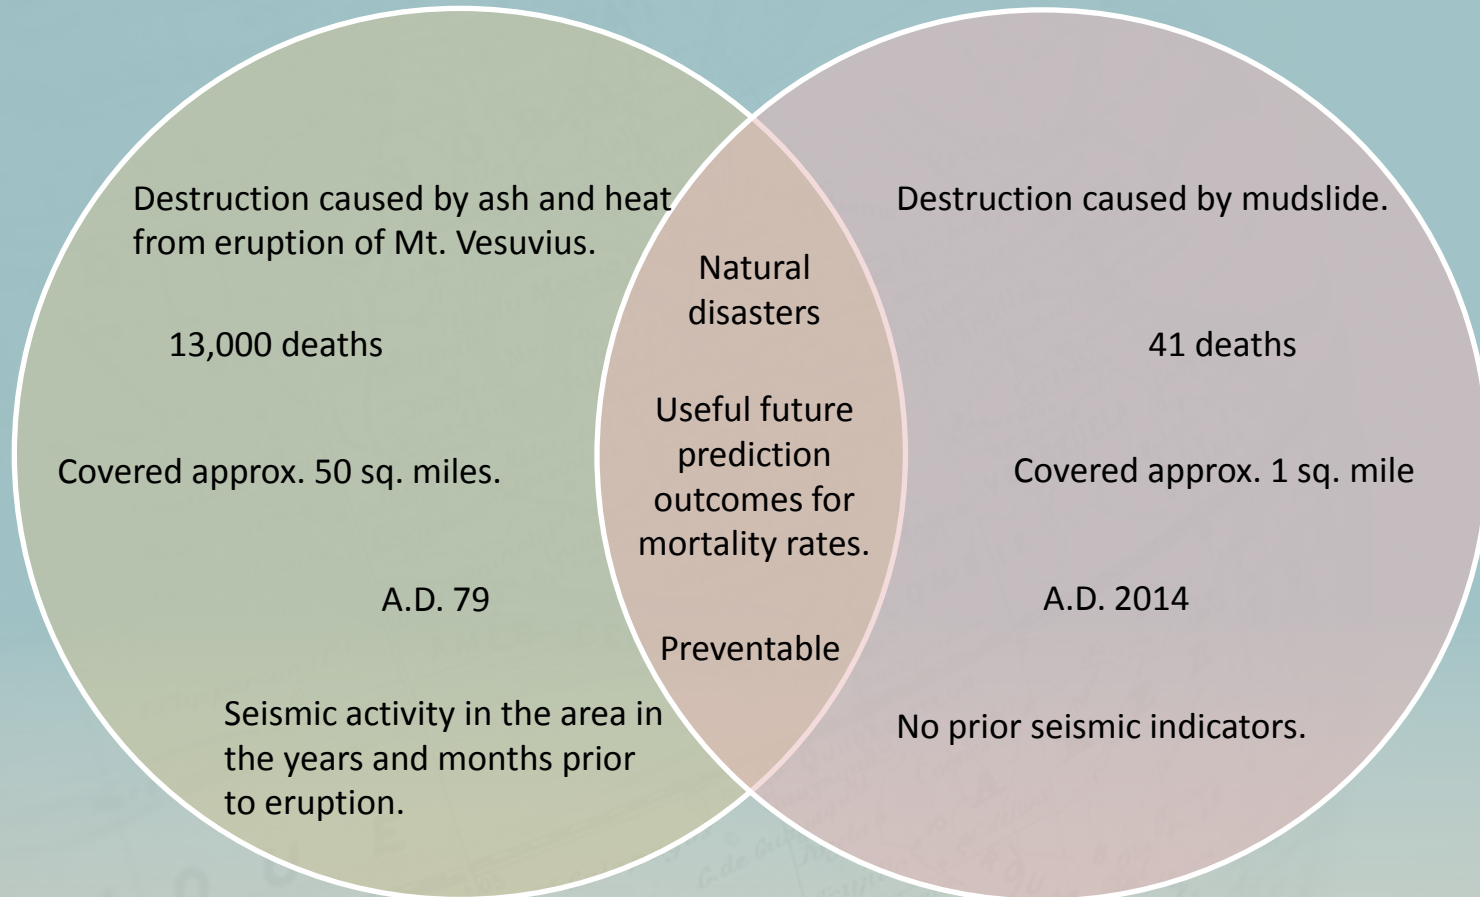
Destruction caused by ash and heat from eruption of Mt. Vesuvius.

13,000 deaths

Covered approx. 50 sq. miles.

A.D. 79

Seismic activity in the area in the years and months prior to eruption.

Natural disasters

Useful future prediction outcomes for mortality rates.

Preventable

Destruction caused by mudslide.

41 deaths

Covered approx. 1 sq. mile

A.D. 2014

No prior seismic indicators.